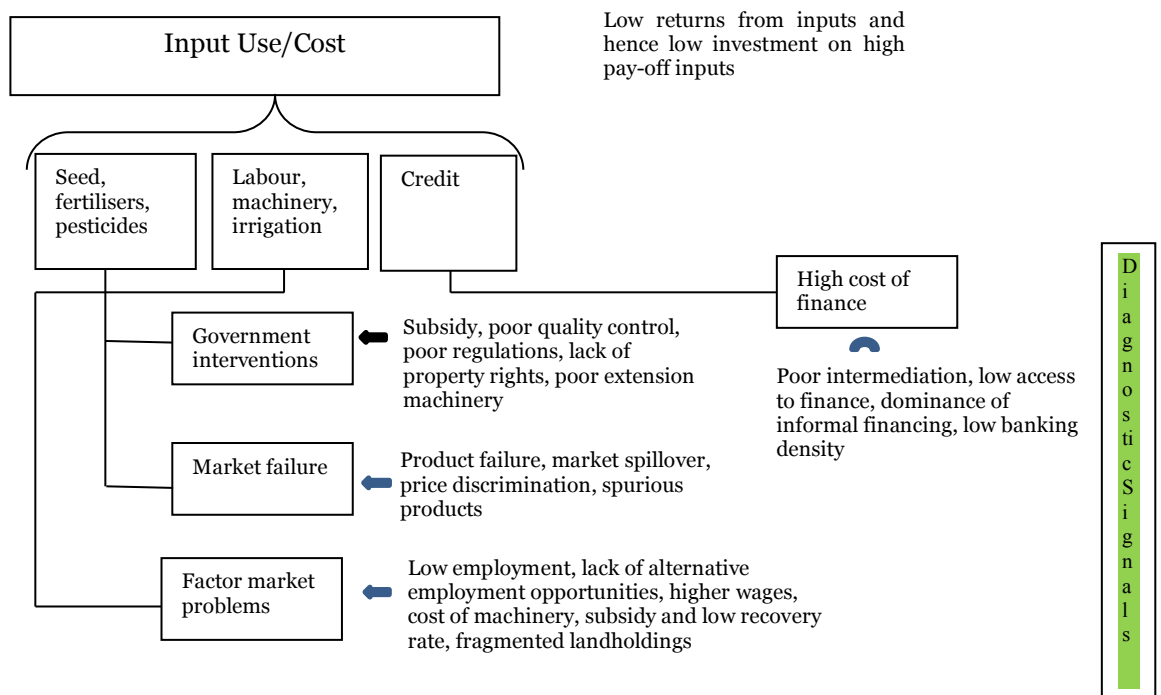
Input Use/Cost

Low returns from inputs and hence low investment on high pay-off inputs

Seed, fertilisers, pesticides

Labour, machinery, irrigation

Credit

High cost of finance

Poor intermediation, low access to finance, dominance of informal financing, low banking density

Government interventions

Subsidy, poor quality control, poor regulations, lack of property rights, poor extension machinery

Market failure

Product failure, market spillover, price discrimination, spurious products

Factor market problems

Low employment, lack of alternative employment opportunities, higher wages, cost of machinery, subsidy and low recovery rate, fragmented landholdings

DiagnosticSignals